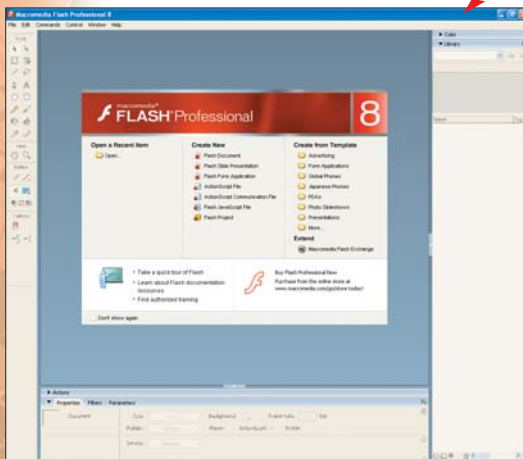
Macromedia Flash Professional 8

File Edit Commands Control Window Help

Tools

View

Colors

Options

Color

Library

macromedia
FLASH Professional 8

Open a Recent Item
Open...

Create New
Flash Document
Flash Slide Presentation
Flash Form Application
ActionScript File
ActionScript Communication File
Flash JavaScript File
Flash Project

Create from Template
Advertising
Form Applications
Global Phones
Japanese Phones
PDAs
Photo Slideshows
Presentations
More...

Extend
Macromedia Flash Exchange

Take a quick tour of Flash
Learn about Flash documentation resources
Find authorized training

Buy Flash Professional Now
Purchase from the online store at www.macromedia.com/go/store today!

Don't show again

Actions

Properties Filters Parameters

Document

Size:

Background:

Frame rate:

fps

Publish:

Player:

ActionScript:

Profile: